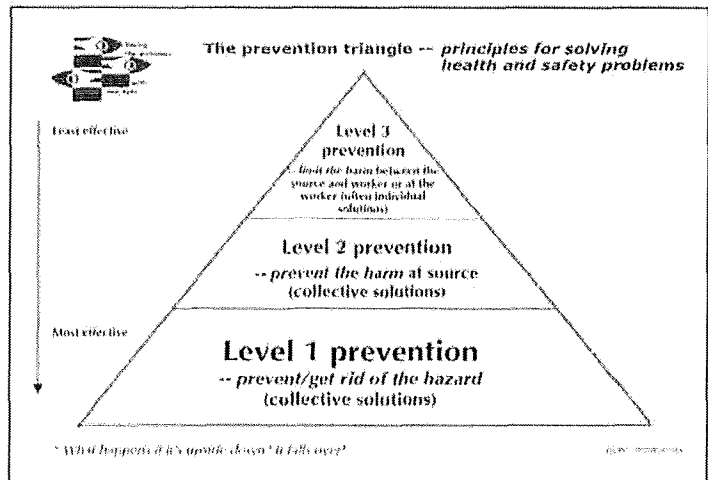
The prevention triangle -- principles for solving health and safety problems

Least effective

Level 3 prevention
-- limit the harm between the source and worker or at the worker (often individual solutions)

Level 2 prevention
-- prevent the harm at source (collective solutions)

Most effective

Level 1 prevention
-- prevent/get rid of the hazard (collective solutions)

* What happens if it's upside down? It falls over!

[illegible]